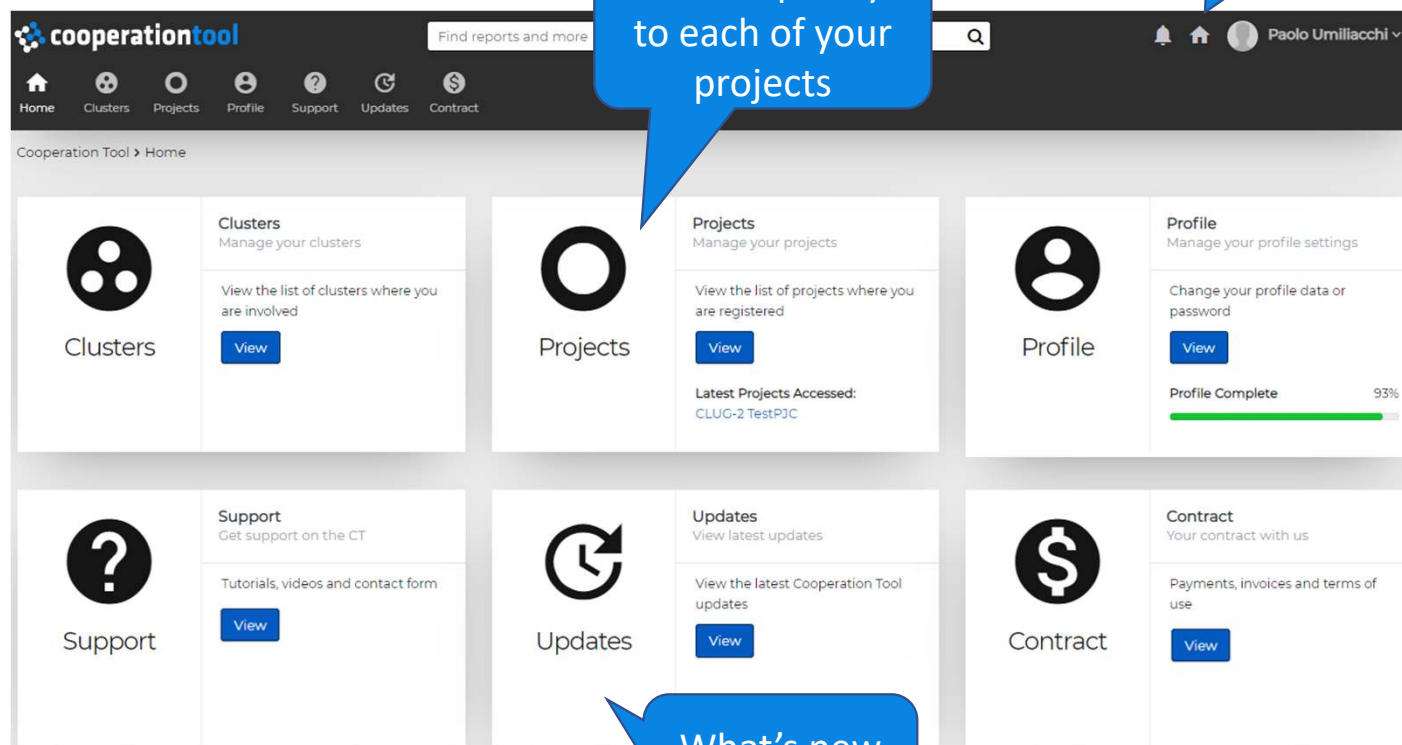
cooperationtool

Find reports and more

to each of your projects

Paolo Umiliacchi

Home Clusters Projects Profile Support Updates Contract

Cooperation Tool › Home

Clusters
Clusters
Manage your clusters
View the list of clusters where you are involved
View

Projects
Projects
Manage your projects
View the list of projects where you are registered
View
Latest Projects Accessed:
CLUG-2 TestPJC

Profile
Profile
Manage your profile settings
Change your profile data or password
View
Profile Complete 93%

Support
Support
Get support on the CT
Tutorials, videos and contact form
View

Updates
Updates
View latest updates
View the latest Cooperation Tool updates
View

Contract
Contract
Your contract with us
Payments, invoices and terms of use
View

What's new